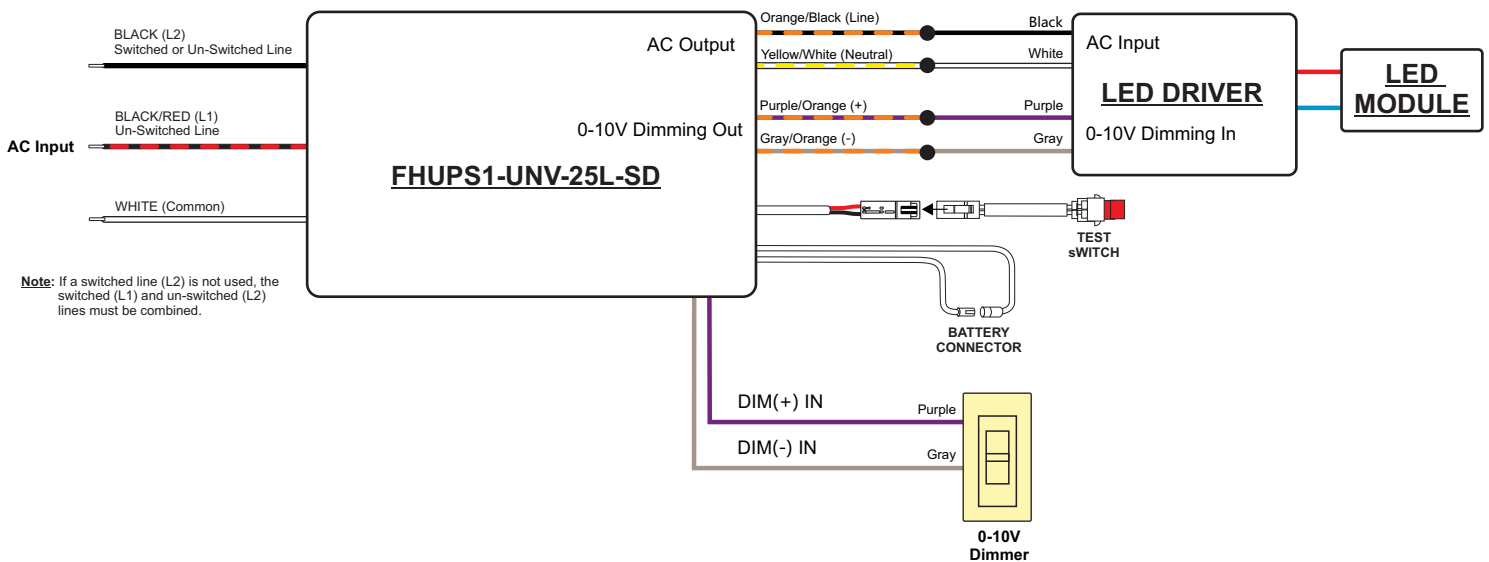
BLACK (L2)
Switched or Un-Switched Line

BLACK/RED (L1)
Un-Switched Line

AC Input

WHITE (Common)

Note: If a switched line (L2) is not used, the switched (L1) and un-switched (L2) lines must be combined.

AC Output

0-10V Dimming Out

FHUPS1-UNV-25L-SD

Orange/Black (Line)
Black

Yellow/White (Neutral)
White

Purple/Orange (+)
Purple

Gray/Orange (-)
Gray

AC Input

LED DRIVER

0-10V Dimming In

LED MODULE

TEST sWITCH

BATTERY CONNECTOR

DIM(+) IN
Purple

DIM(-) IN
Gray

0-10V Dimmer